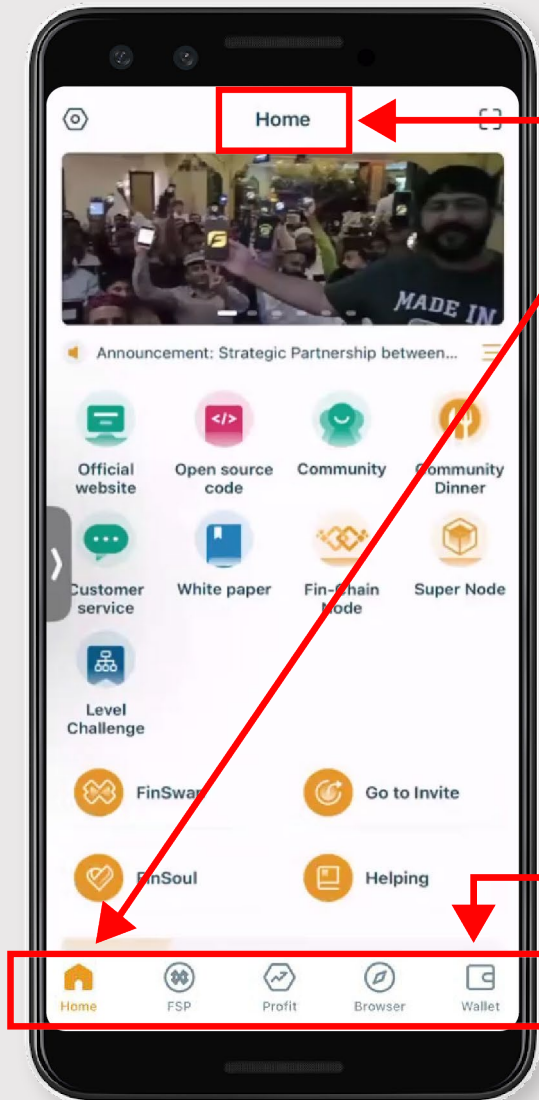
Home

MADE IN

Announcement: Strategic Partnership between...

Official website

Open source code

Community

Community Dinner

Customer service

White paper

Fin-Chain Node

Super Node

Level Challenge

FinSwap

Go to Invite

FinSoul

Helping

Home

FSP

Profit

Browser

Wallet